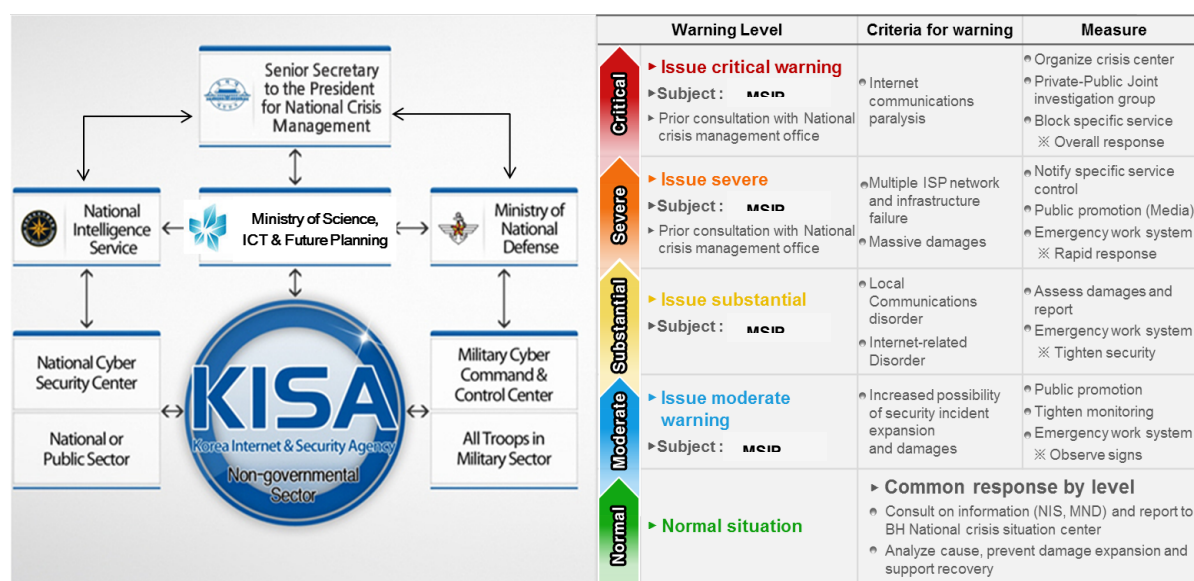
Senior Secretary to the President for National Crisis Management

National Intelligence Service

Ministry of Science, ICT & Future Planning

Ministry of National Defense

National Cyber Security Center

National or Public Sector

KISA

Korea Internet & Security Agency

Non-governmental Sector

Military Cyber Command & Control Center

All Troops in Military Sector

| Warning Level | | Criteria for warning | Measure |
|---|---|---|---|
| Critical | ▸ Issue critical warning ▸Subject : MSIP ▸ Prior consultation with National crisis management office | Internet communications paralysis | Organize crisis center Private-Public Joint investigation group Block specific service ※ Overall response |
| Severe | ▸ Issue severe ▸Subject : MSIP ▸ Prior consultation with National crisis management office | Multiple ISP network and infrastructure failure Massive damages | Notify specific service control Public promotion (Media) Emergency work system ※ Rapid response |
| Substantial | ▸ Issue substantial ▸Subject : MSIP | Local Communications disorder Internet-related Disorder | Assess damages and report Emergency work system ※ Tighten security |
| Moderate | ▸ Issue moderate warning ▸Subject : MSIP | Increased possibility of security incident expansion and damages | Public promotion Tighten monitoring Emergency work system ※ Observe signs |
| Normal | ▸ Normal situation | ▸ Common response by level ▸ Consult on information (NIS, MND) and report to BH National crisis situation center ▸ Analyze cause, prevent damage expansion and support recovery | |